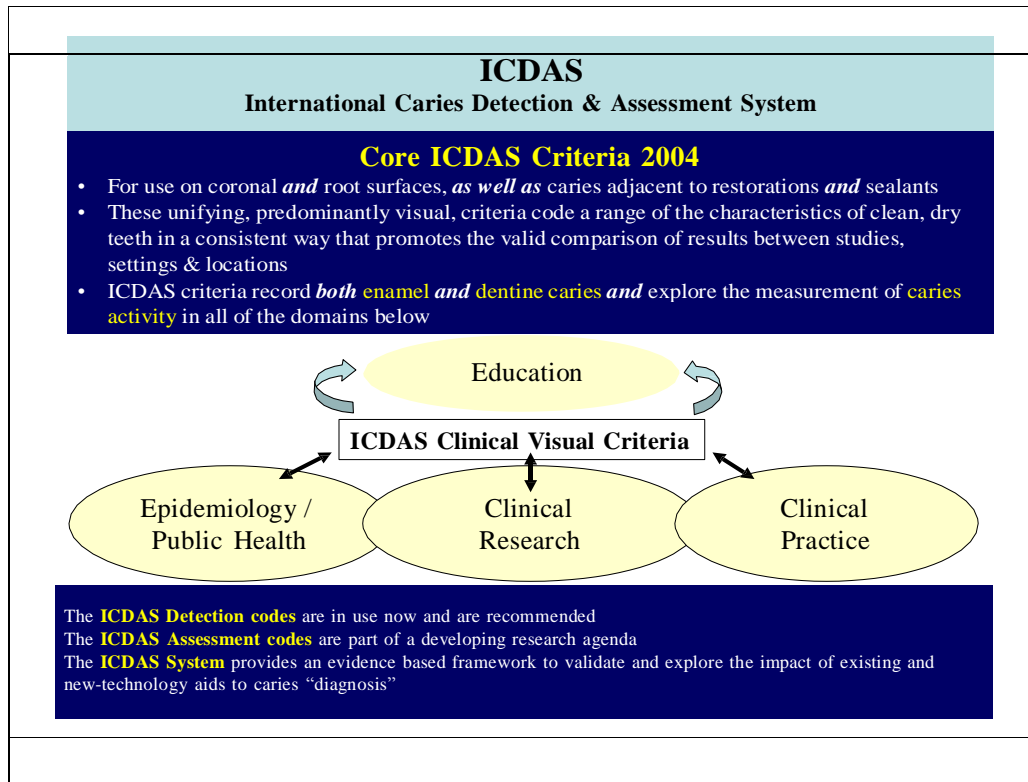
ICDAS
International Caries Detection & Assessment System

Core ICDAS Criteria 2004

- For use on coronal ***and*** root surfaces, ***as well as*** caries adjacent to restorations ***and*** sealants
- These unifying, predominantly visual, criteria code a range of the characteristics of clean, dry teeth in a consistent way that promotes the valid comparison of results between studies, settings & locations
- ICDAS criteria record ***both*** enamel ***and*** dentine caries ***and*** explore the measurement of caries activity in all of the domains below

Education

ICDAS Clinical Visual Criteria

Epidemiology / Public Health

Clinical Research

Clinical Practice

The **ICDAS Detection codes** are in use now and are recommended
The **ICDAS Assessment codes** are part of a developing research agenda
The **ICDAS System** provides an evidence based framework to validate and explore the impact of existing and new-technology aids to caries “diagnosis”